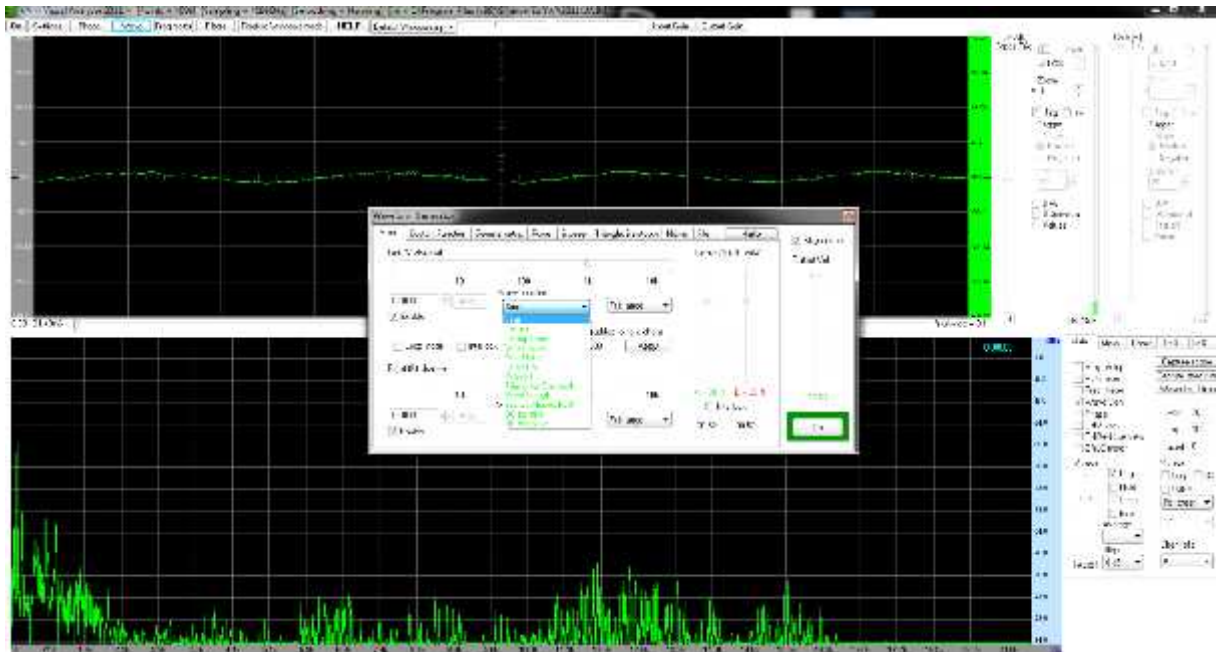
File Settings Mode Frequency Filter Display Screenshot HELP Default Windowing

Reset Scale Reset Scale

Waveform Generator

Sine Square Sawtooth Pulse Sweep Triangle Noise

Left channel

Enable

Right channel

Enable

Waveform

Phase

Harmonic

OK

HELP

Volume

Sine

Sweep

Noise

Mode

Scale

Triggering

Trigger

Single

Normal

Average

Filter

Harmonics

Spectrum Scope

0.000

Volume = 50